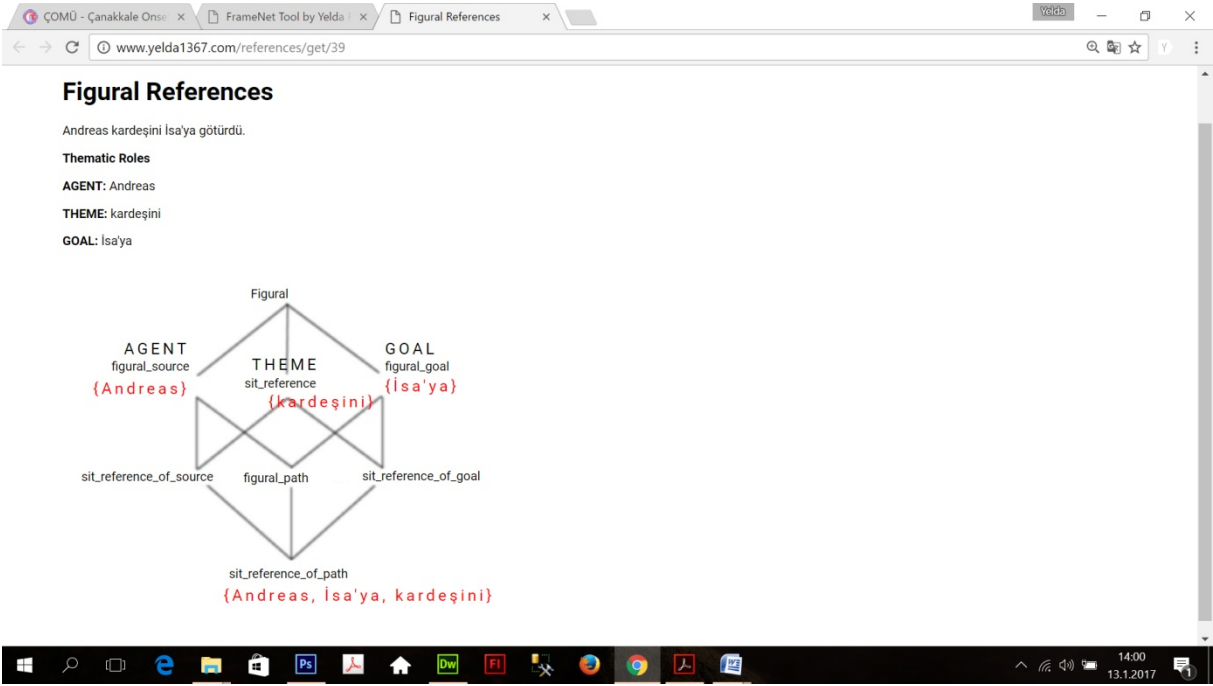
ÇOMÜ - Çanakkale Onse ×
FrameNet Tool by Yelda ×
Figural References ×
Yelda
www.yelda1367.com/references/get/39

# Figural References

Andreas kardeşini İsa'ya götürdü.

**Thematic Roles**

**AGENT:** Andreas

**THEME:** kardeşini

**GOAL:** İsa'ya

Figural

AGENT
figural_source
{Andreas}

THEME
sit_reference
{kardeşini}

GOAL
figural_goal
{İsa'ya}

sit_reference_of_source
figural_path
sit_reference_of_goal

sit_reference_of_path
{Andreas, İsa'ya, kardeşini}

14:00
13.1.2017